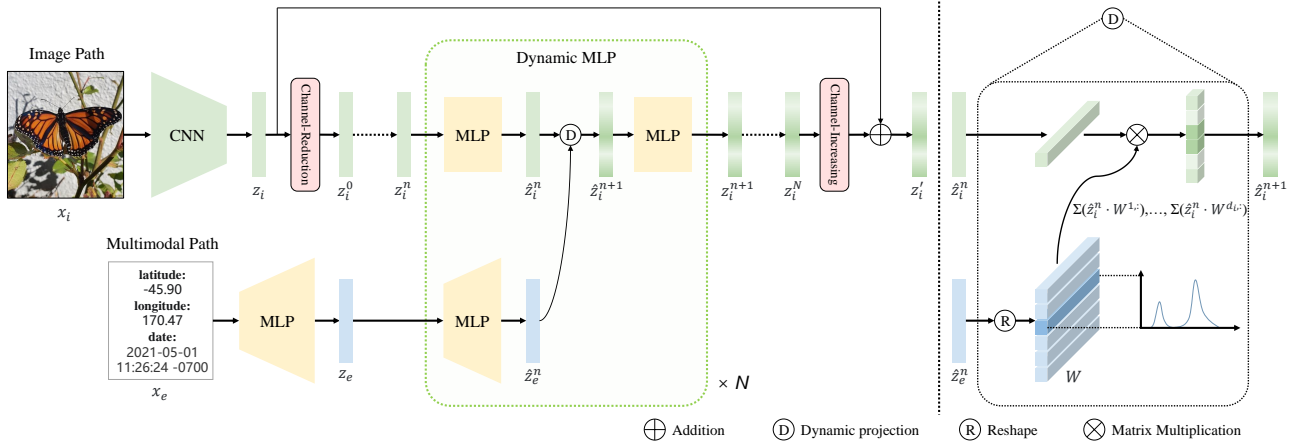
Image Path

CNN

$x_i$

$z_i$

Channel-Reduction

$z_i^0$

$z_i^n$

Dynamic MLP

MLP

$\hat{z}_i^n$

D

$\hat{z}_i^{n+1}$

MLP

$z_i^{n+1}$

$z_i^N$

Channel-Increasing

$z_i'$

Multimodal Path

latitude:
-45.90
longitude:
170.47
date:
2021-05-01
11:26:24 -0700

$x_e$

MLP

$z_e$

MLP

$\hat{z}_e^n$

$\times N$

D

$\hat{z}_i^n$

$\Sigma(\hat{z}_i^n \cdot W^{1,:}), \ldots, \Sigma(\hat{z}_i^n \cdot W^{d_{i,:}})$

$\hat{z}_i^{n+1}$

R

$\hat{z}_e^n$

$W$

Addition

D Dynamic projection

R Reshape

Matrix Multiplication